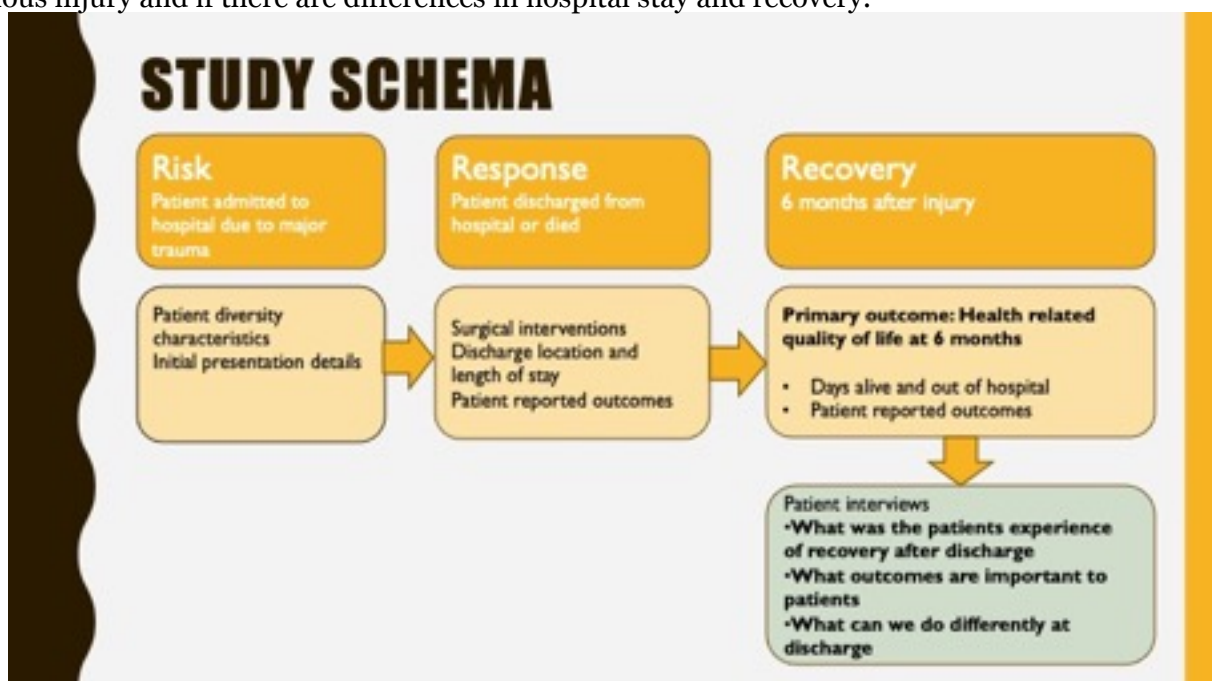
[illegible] injury and if there are differences in hospital stay and recovery.

STUDY SCHEMA

Risk
Patient admitted to hospital due to major trauma

Response
Patient discharged from hospital or died

Recovery
6 months after injury

Patient diversity characteristics
Initial presentation details

Surgical interventions
Discharge location and length of stay
Patient reported outcomes

Primary outcome: Health related quality of life at 6 months

• Days alive and out of hospital
• Patient reported outcomes

Patient interviews
•What was the patients experience of recovery after discharge
•What outcomes are important to patients
•What can we do differently at discharge